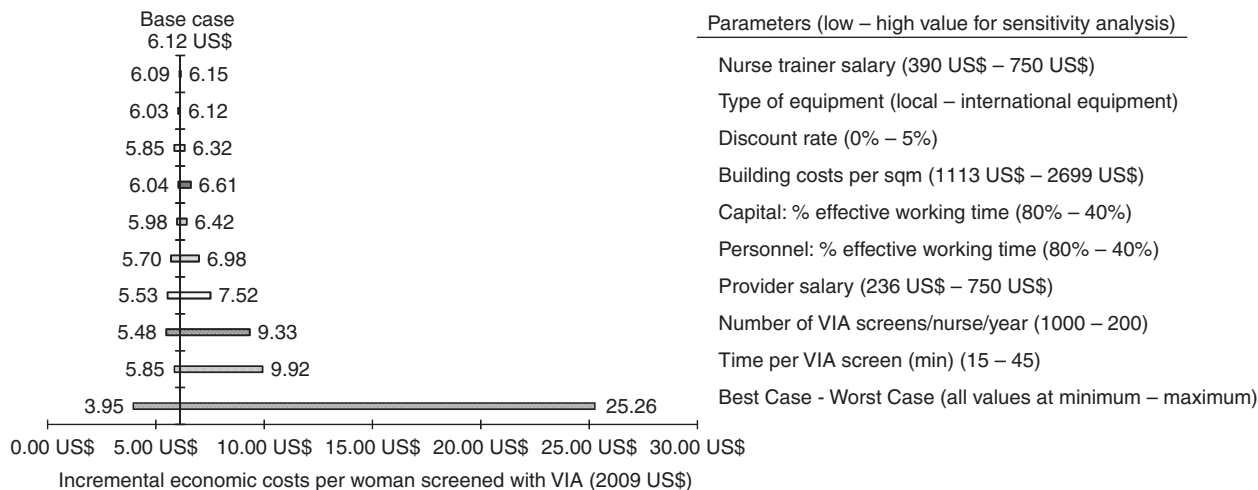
Base case
6.12 US$

| Low | High | Parameters (low – high value for sensitivity analysis) |
|---|---|---|
| 6.09 | 6.15 | Nurse trainer salary (390 US$ – 750 US$) |
| 6.03 | 6.12 | Type of equipment (local – international equipment) |
| 5.85 | 6.32 | Discount rate (0% – 5%) |
| 6.04 | 6.61 | Building costs per sqm (1113 US$ – 2699 US$) |
| 5.98 | 6.42 | Capital: % effective working time (80% – 40%) |
| 5.70 | 6.98 | Personnel: % effective working time (80% – 40%) |
| 5.53 | 7.52 | Provider salary (236 US$ – 750 US$) |
| 5.48 | 9.33 | Number of VIA screens/nurse/year (1000 – 200) |
| 5.85 | 9.92 | Time per VIA screen (min) (15 – 45) |
| 3.95 | 25.26 | Best Case - Worst Case (all values at minimum – maximum) |

0.00 US$ 5.00 US$ 10.00 US$ 15.00 US$ 20.00 US$ 25.00 US$ 30.00 US$

Incremental economic costs per woman screened with VIA (2009 US$)